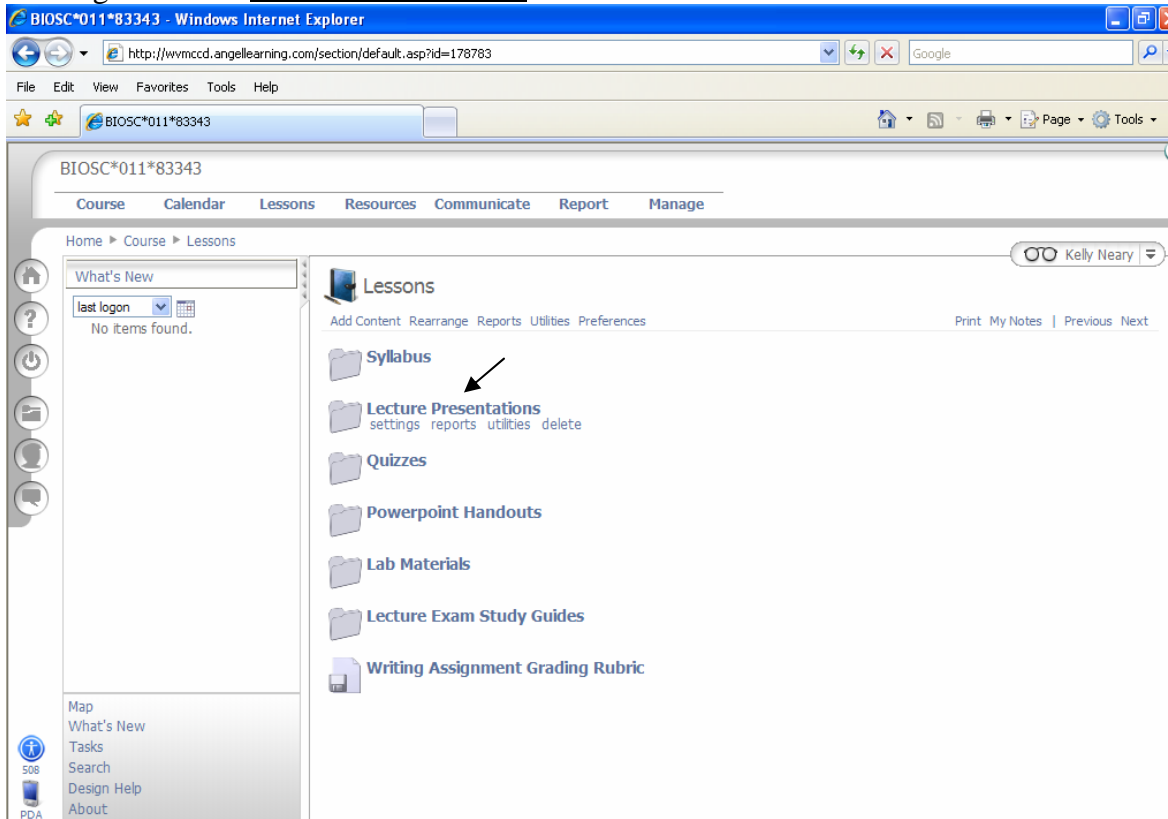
BIOSC*011*83343 - Windows Internet Explorer

http://wvmccd.angellearning.com/section/default.asp?id=178783

Google

File Edit View Favorites Tools Help

BIOSC*011*83343

Page Tools

BIOSC*011*83343

Course Calendar Lessons Resources Communicate Report Manage

Home ▸ Course ▸ Lessons

Kelly Neary

What's New

last logon

No items found.

Lessons

Add Content Rearrange Reports Utilities Preferences

Print My Notes | Previous Next

Syllabus

Lecture Presentations
settings reports utilities delete

Quizzes

Powerpoint Handouts

Lab Materials

Lecture Exam Study Guides

Writing Assignment Grading Rubric

Map
What's New
Tasks
Search
Design Help
About

508

PDA